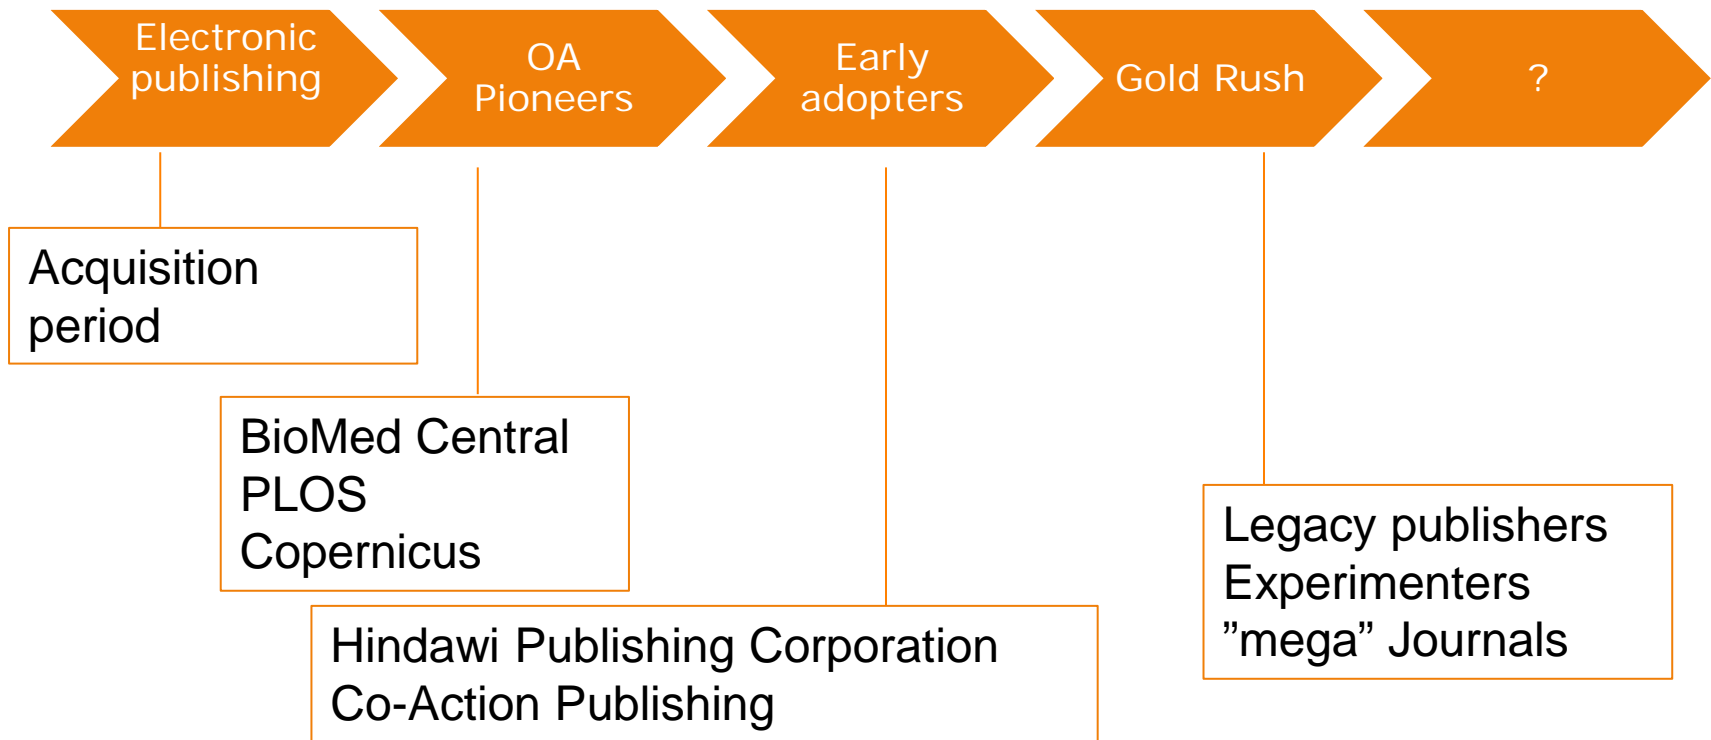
Electronic publishing

OA Pioneers

Early adopters

Gold Rush

?

Acquisition period

BioMed Central
PLOS
Copernicus

Hindawi Publishing Corporation
Co-Action Publishing

Legacy publishers
Experimenters
”mega” Journals